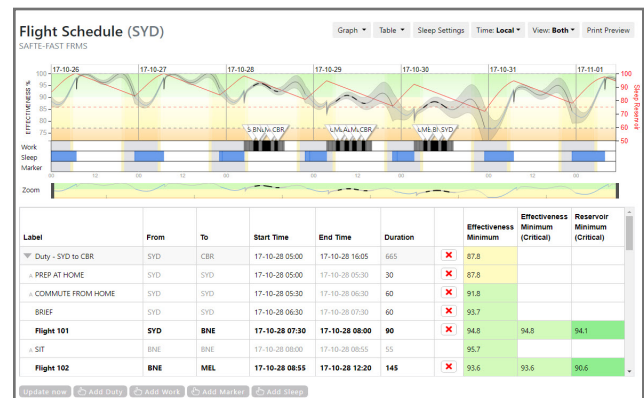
Flight Schedule (SYD)
SAFTE-FAST FRMS

Graph ▾ Table ▾ Sleep Settings Time: Local ▾ View: Both ▾ Print Preview

17-10-26 17-10-27 17-10-28 17-10-29 17-10-30 17-10-31 17-11-01

EFFECTIVENESS %
100 95 90 85 80 75
Sleep Reservoir
70 60 50 40 30 20 10

S BN M CBR
LMLALM CBR
LME B SYD

Work
Sleep
Marker
00 12 00 12 00 12 00 12 00 12 00 12 00 12

Zoom

| Label | From | To | Start Time | End Time | Duration | | Effectiveness Minimum | Effectiveness Minimum (Critical) | Reservoir Minimum (Critical) |
|---|---|---|---|---|---|---|---|---|---|
| Duty - SYD to CBR | SYD | CBR | 17-10-28 05:00 | 17-10-28 16:05 | 665 | ✖ | 87.8 | | |
| PREP AT HOME | SYD | SYD | 17-10-28 05:00 | 17-10-28 05:30 | 30 | ✖ | 87.8 | | |
| COMMUTE FROM HOME | SYD | SYD | 17-10-28 05:30 | 17-10-28 06:30 | 60 | ✖ | 91.8 | | |
| BRIEF | SYD | SYD | 17-10-28 06:30 | 17-10-28 07:30 | 60 | ✖ | 93.7 | | |
| Flight 101 | SYD | BNE | 17-10-28 07:30 | 17-10-28 08:00 | 90 | ✖ | 94.8 | 94.8 | 94.1 |
| SIT | BNE | BNE | 17-10-28 08:00 | 17-10-28 08:55 | 55 | | 95.7 | | |
| Flight 102 | BNE | MEL | 17-10-28 08:55 | 17-10-28 12:20 | 145 | ✖ | 93.6 | 93.6 | 90.6 |

Update now | Add Duty | Add Work | Add Marker | Add Sleep